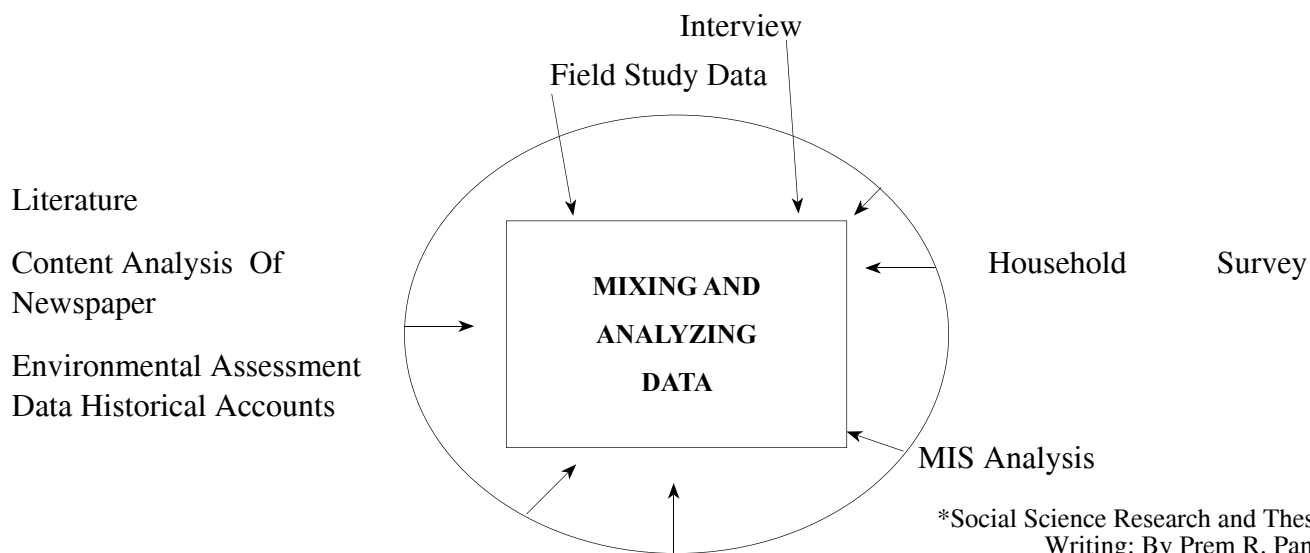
Interview

Field Study Data

Literature

Content Analysis Of Newspaper

Environmental Assessment Data Historical Accounts

MIXING AND ANALYZING DATA

Household Survey

MIS Analysis

*Social Science Research and Thes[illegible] Writing: By Prem R. Pan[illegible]